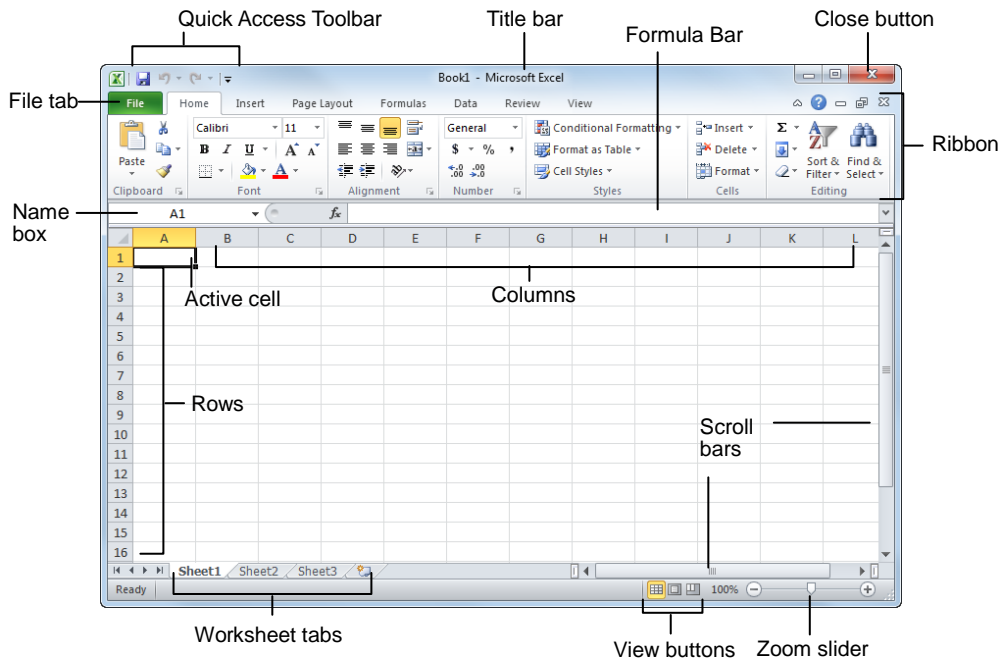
Quick Access Toolbar

Title bar

Close button

Formula Bar

Book1 - Microsoft Excel

File tab

File

Home

Insert

Page Layout

Formulas

Data

Review

View

Ribbon

Calibri

11

General

Conditional Formatting

Insert

Format as Table

Delete

Cell Styles

Format

Sort & Filter

Find & Select

Paste

Clipboard

Font

Alignment

Number

Styles

Cells

Editing

Name box

A1

$f_x$

A B C D E F G H I J K L

1 2 3 4 5 6 7 8 9 10 11 12 13 14 15 16

Active cell

Columns

Rows

Scroll bars

Sheet1

Sheet2

Sheet3

Ready

100%

Worksheet tabs

View buttons

Zoom slider